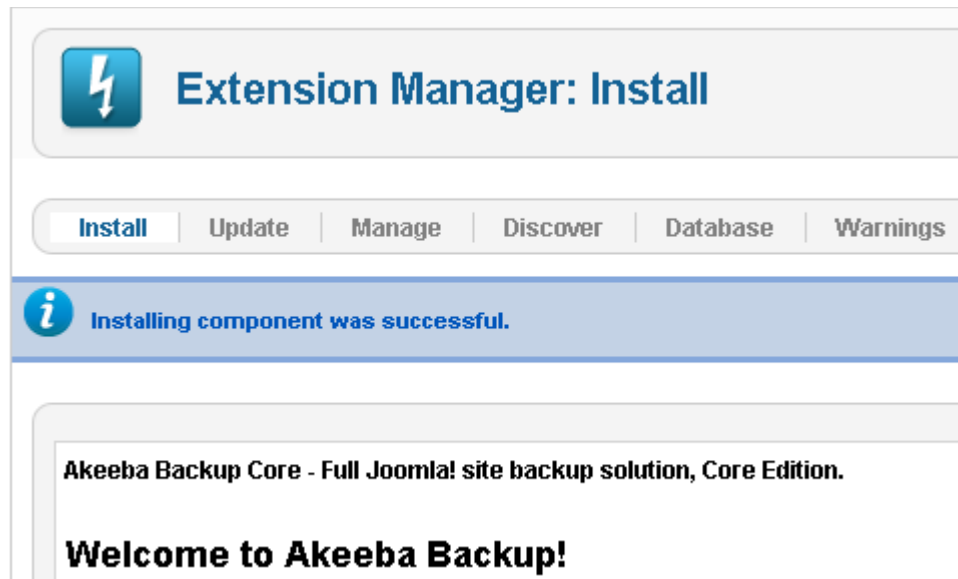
Extension Manager: Install

Install | Update | Manage | Discover | Database | Warnings

Installing component was successful.

Akeeba Backup Core - Full Joomla! site backup solution, Core Edition.

Welcome to Akeeba Backup!